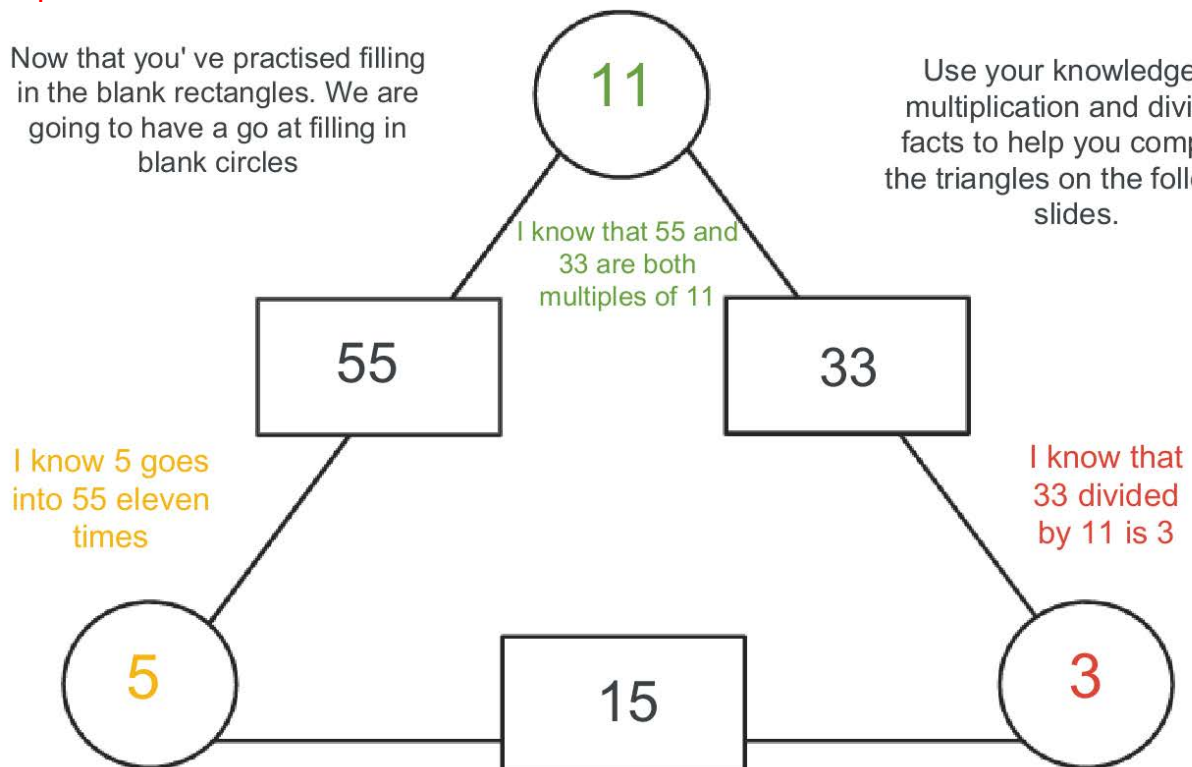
Now that you' ve practised filling in the blank rectangles. We are going to have a go at filling in blank circles

11

Use your knowledge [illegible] multiplication and divi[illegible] facts to help you comp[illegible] the triangles on the foll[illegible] slides.

I know that 55 and 33 are both multiples of 11

55

33

I know 5 goes into 55 eleven times

I know that 33 divided by 11 is 3

5

15

3